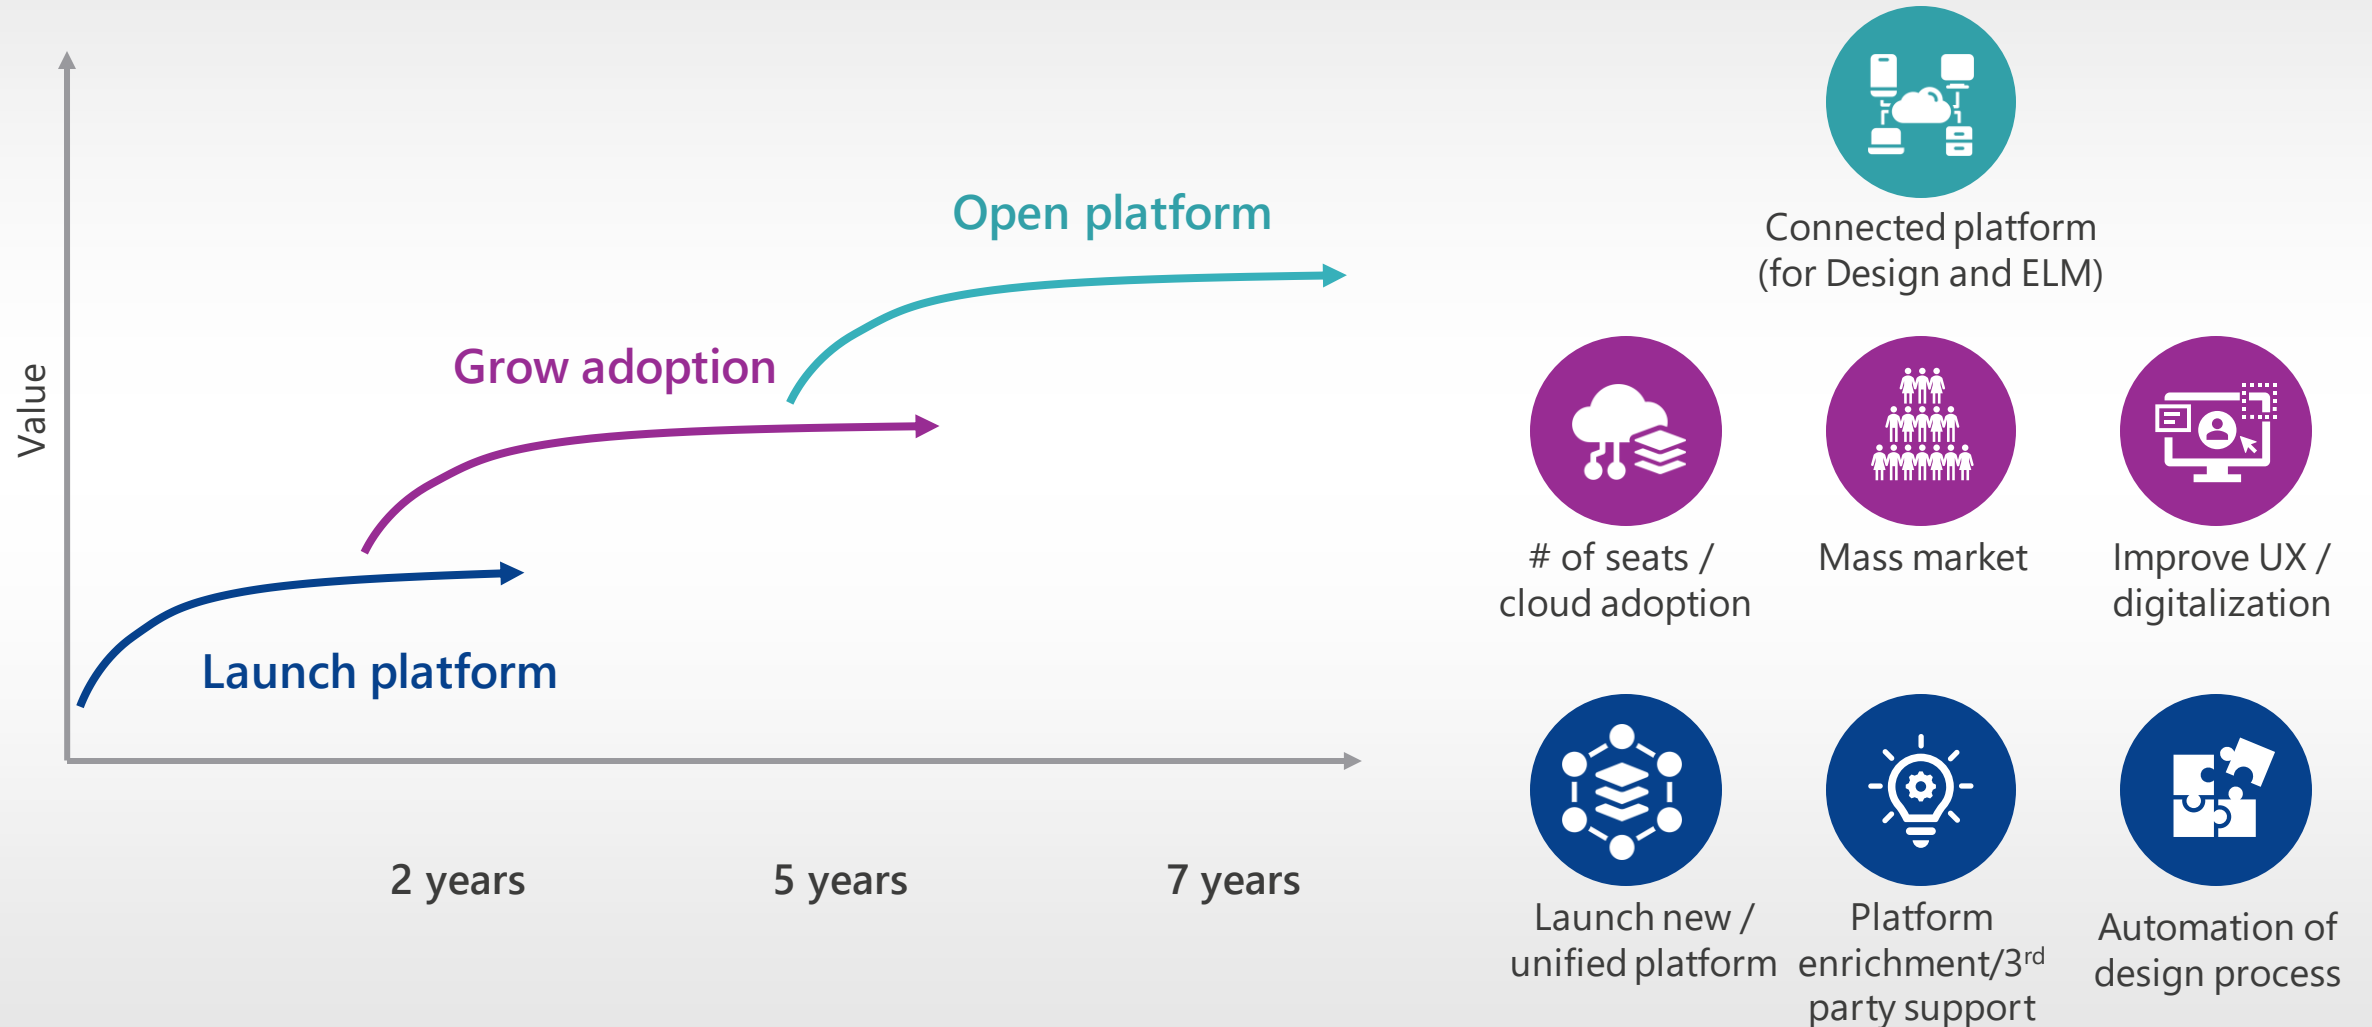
Value

Open platform

Grow adoption

Launch platform

2 years

5 years

7 years

Connected platform (for Design and ELM)

# of seats / cloud adoption

Mass market

Improve UX / digitalization

Launch new / unified platform

Platform enrichment/3$^{rd}$ party support

Automation of design process